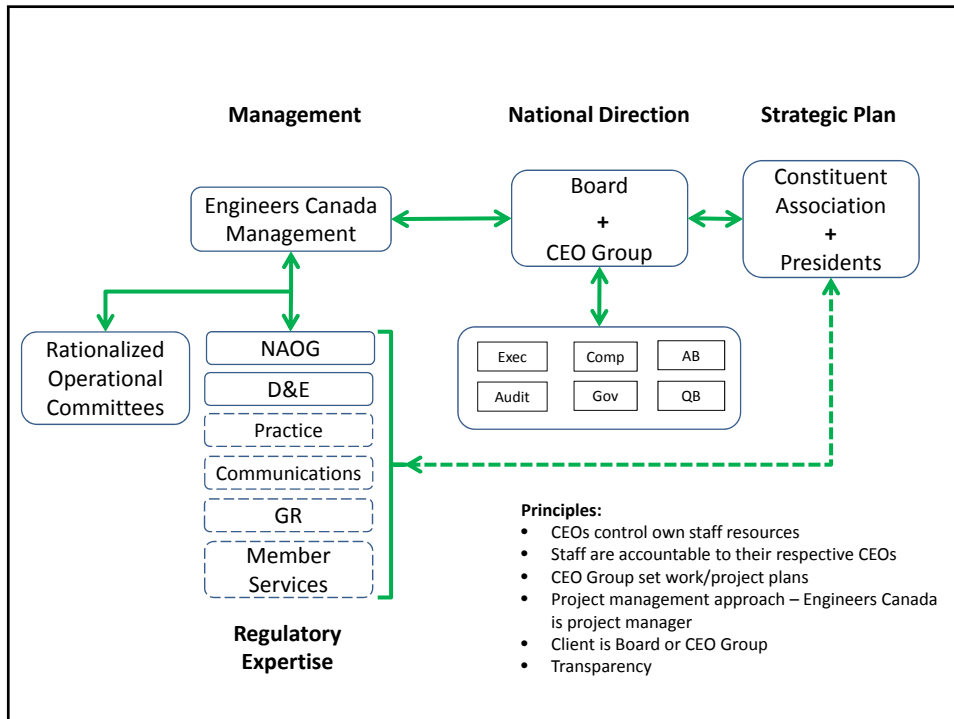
Management

National Direction

Strategic Plan

Engineers Canada Management

Board + CEO Group

Constituent Association + Presidents

Rationalized Operational Committees

NAOG

D&E

Practice

Communications

GR

Member Services

Exec

Comp

AB

Audit

Gov

QB

Regulatory Expertise

**Principles:**
- CEOs control own staff resources
- Staff are accountable to their respective CEOs
- CEO Group set work/project plans
- Project management approach – Engineers Canada is project manager
- Client is Board or CEO Group
- Transparency